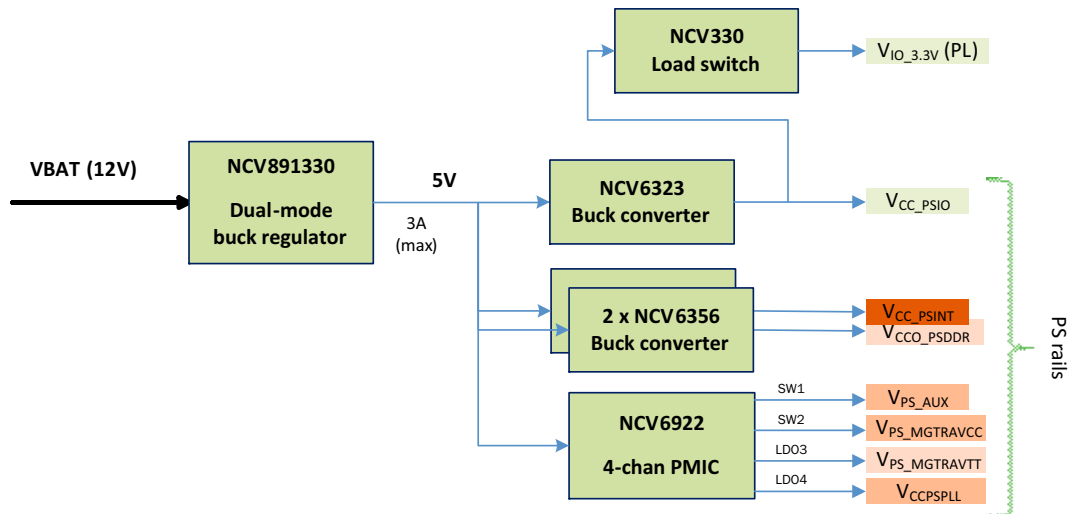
NCV330
Load switch

$V_{IO\_3.3V}$ (PL)

VBAT (12V)

NCV891330
Dual-mode buck regulator

5V

3A (max)

NCV6323
Buck converter

$V_{CC\_PSIO}$

2 x NCV6356
Buck converter

$V_{CC\_PSINT}$

$V_{CCO\_PSDDR}$

PS rails

NCV6922
4-chan PMIC

SW1

$V_{PS\_AUX}$

SW2

$V_{PS\_MGTRAVCC}$

LDO3

$V_{PS\_MGTRAVTT}$

LDO4

$V_{CCPSPLL}$